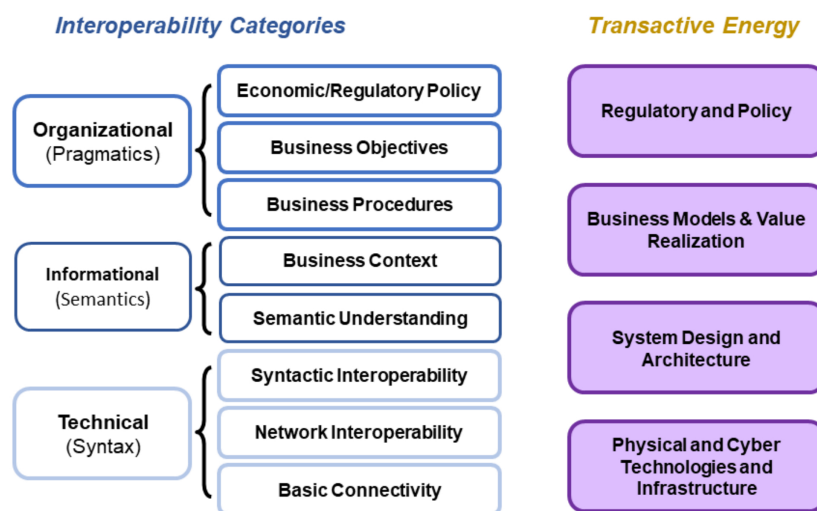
Interoperability Categories

Organizational
(Pragmatics)

Economic/Regulatory Policy

Business Objectives

Business Procedures

Informational
(Semantics)

Business Context

Semantic Understanding

Technical
(Syntax)

Syntactic Interoperability

Network Interoperability

Basic Connectivity

Transactive Energy

Regulatory and Policy

Business Models & Value Realization

System Design and Architecture

Physical and Cyber Technologies and Infrastructure